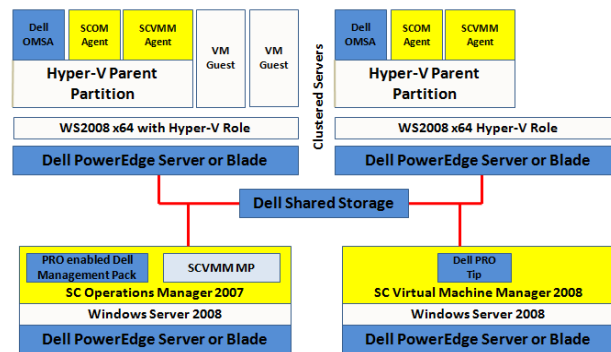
Dell OMSA

SCOM Agent

SCVMM Agent

VM Guest

VM Guest

Hyper-V Parent Partition

WS2008 x64 with Hyper-V Role

Dell PowerEdge Server or Blade

Clustered Servers

Dell OMSA

SCOM Agent

SCVMM Agent

Hyper-V Parent Partition

WS2008 x64 Hyper-V Role

Dell PowerEdge Server or Blade

Dell Shared Storage

PRO enabled Dell Management Pack

SCVMM MP

SC Operations Manager 2007

Windows Server 2008

Dell PowerEdge Server or Blade

Dell PRO Tip

SC Virtual Machine Manager 2008

Windows Server 2008

Dell PowerEdge Server or Blade